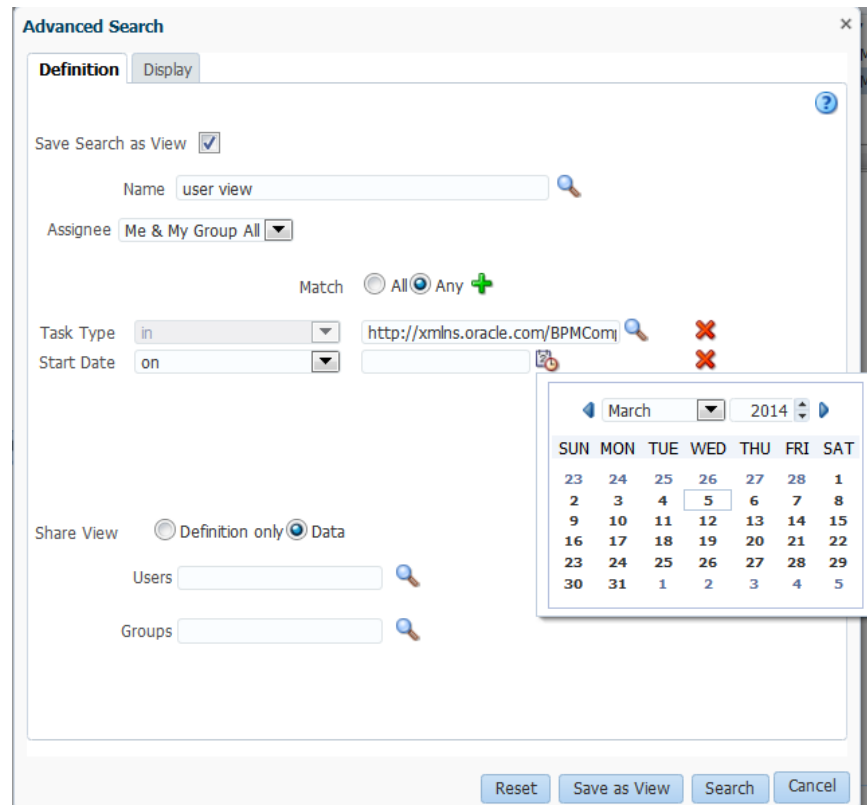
Advanced Search

Definition Display

Save Search as View

Name user view

Assignee Me & My Group All

Match All Any

Task Type in http://xmlns.oracle.com/BPMComp

Start Date on

March 2014

| SUN | MON | TUE | WED | THU | FRI | SAT |
|---|---|---|---|---|---|---|
| 23 | 24 | 25 | 26 | 27 | 28 | 1 |
| 2 | 3 | 4 | 5 | 6 | 7 | 8 |
| 9 | 10 | 11 | 12 | 13 | 14 | 15 |
| 16 | 17 | 18 | 19 | 20 | 21 | 22 |
| 23 | 24 | 25 | 26 | 27 | 28 | 29 |
| 30 | 31 | 1 | 2 | 3 | 4 | 5 |

Share View Definition only Data

Users

Groups

Reset Save as View Search Cancel